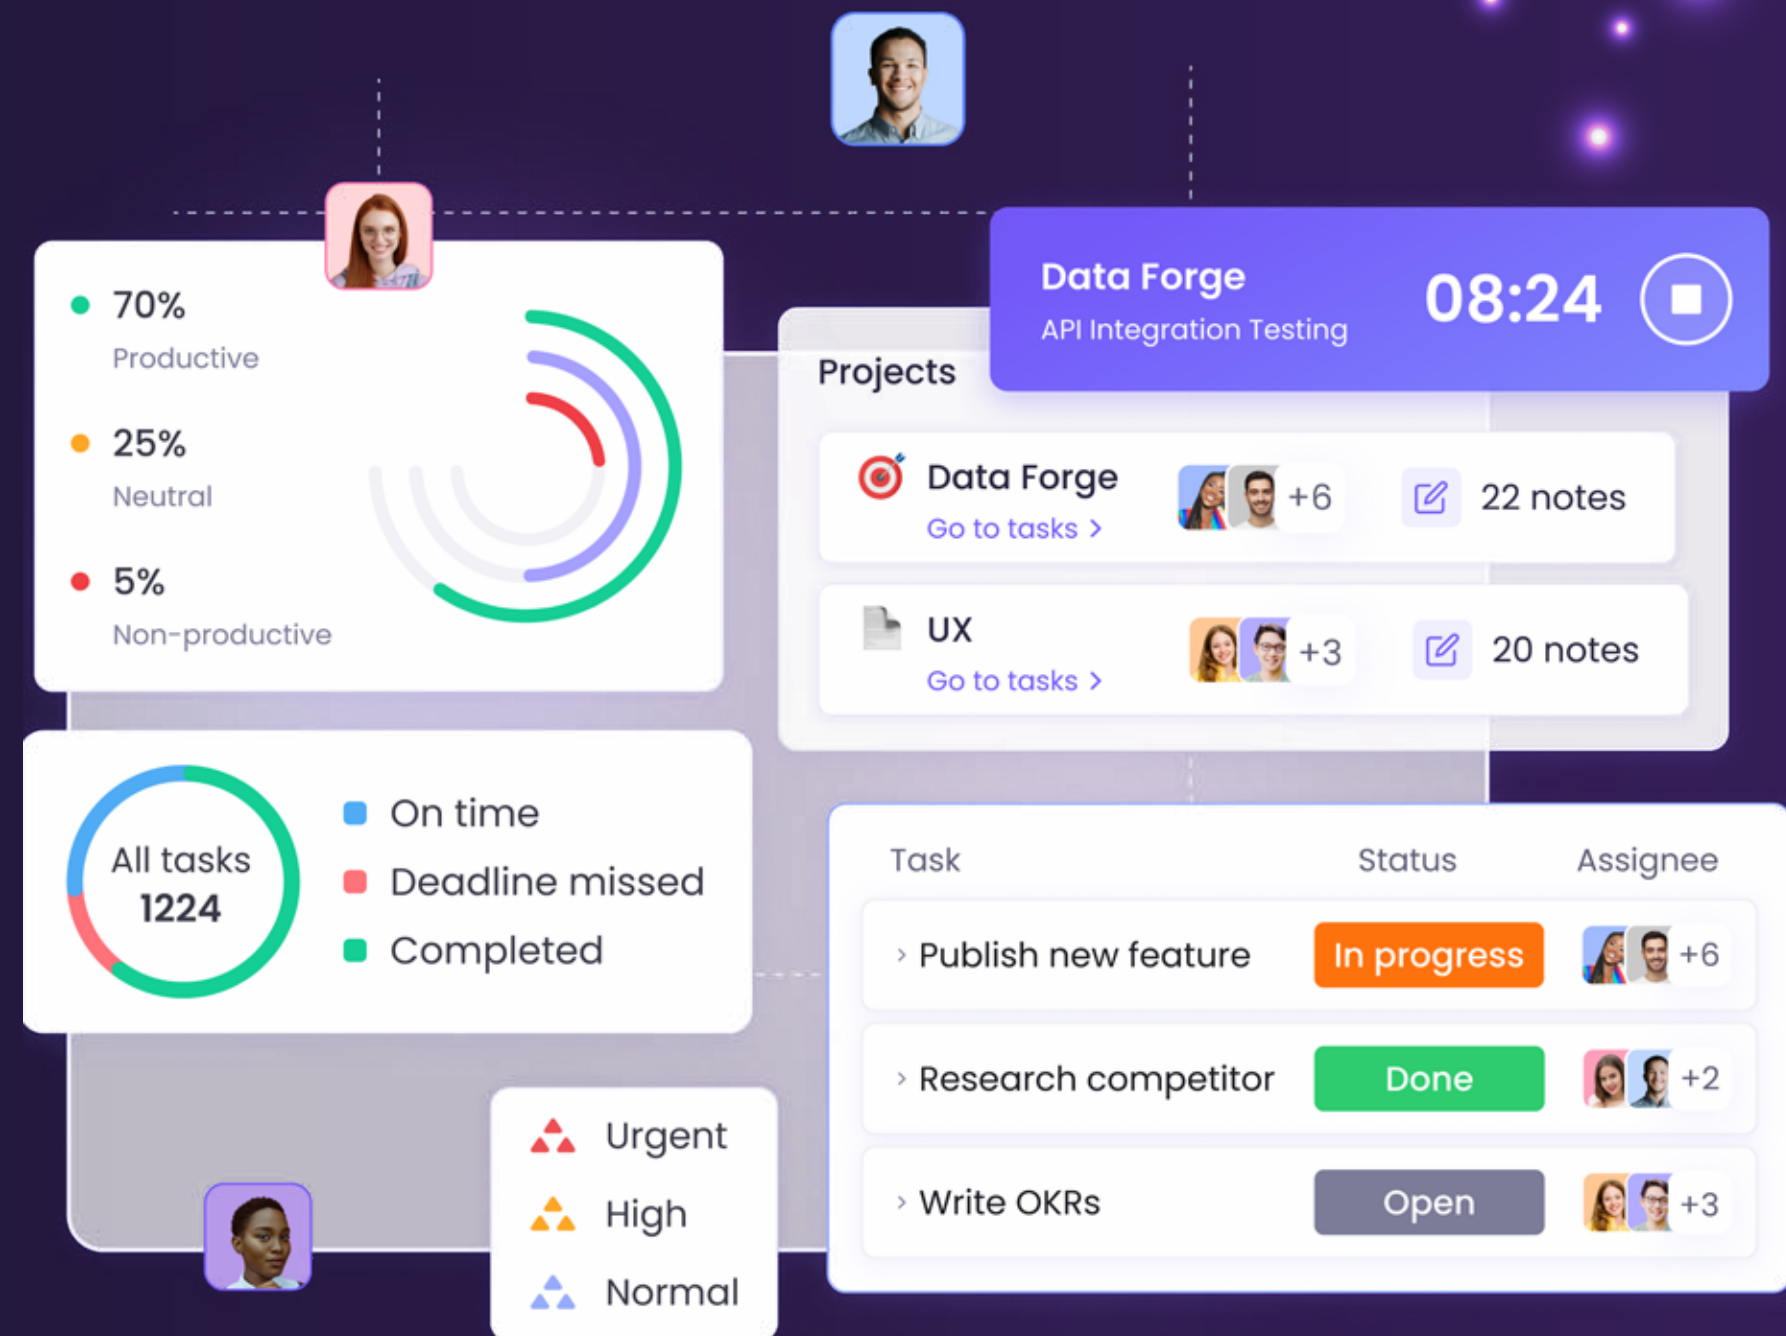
70%
Productive

25%
Neutral

5%
Non-productive

Data Forge
API Integration Testing
08:24

Projects

Data Forge
Go to tasks ›
+6
22 notes

UX
Go to tasks ›
+3
20 notes

All tasks
1224

On time
Deadline missed
Completed

| Task | Status | Assignee |
|---|---|---|
| › Publish new feature | In progress | +6 |
| › Research competitor | Done | +2 |
| › Write OKRs | Open | +3 |

Urgent
High
Normal